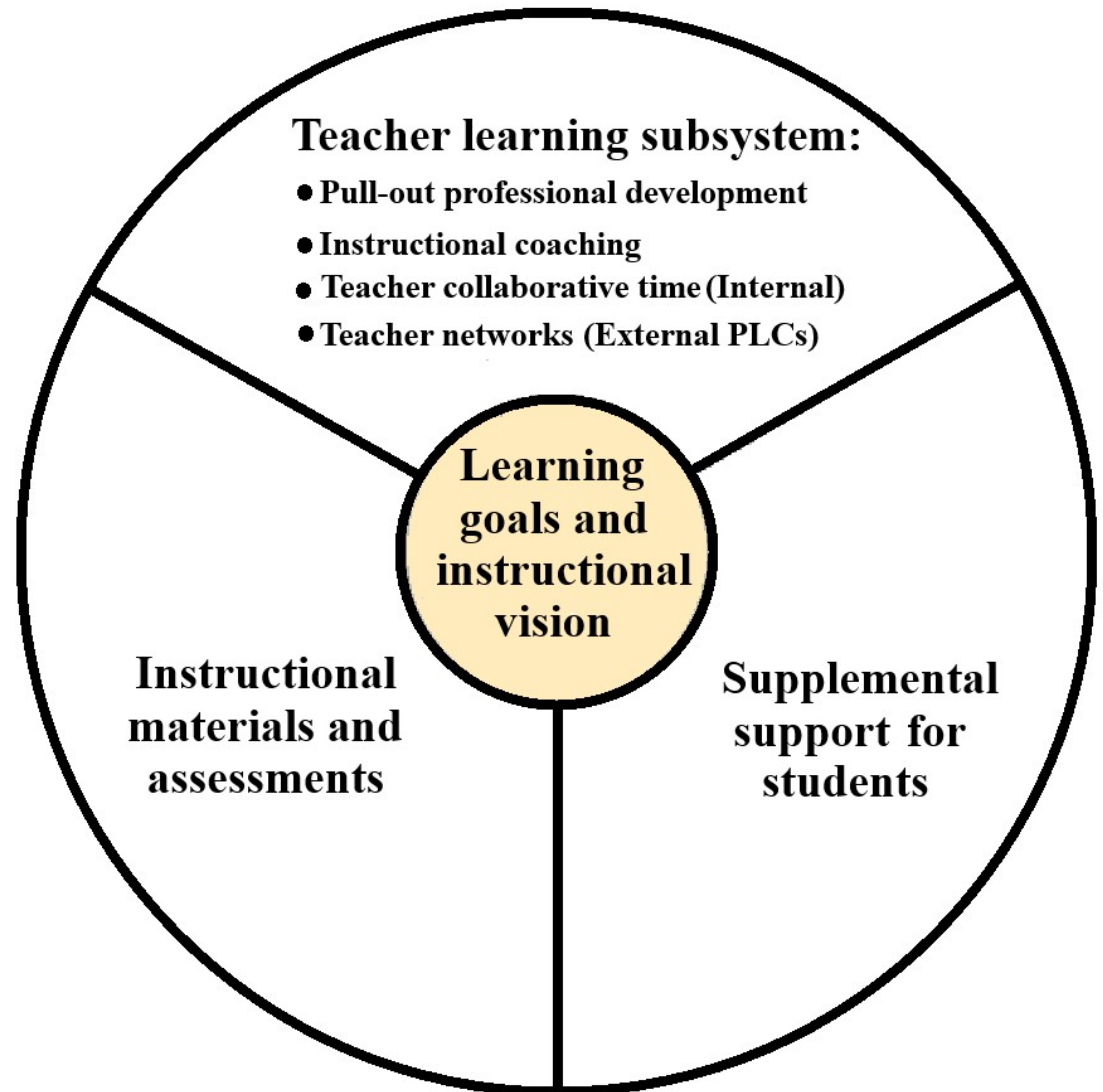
Teacher learning subsystem:

- Pull-out professional development
- Instructional coaching
- Teacher collaborative time (Internal)
- Teacher networks (External PLCs)

Learning goals and instructional vision

Instructional materials and assessments

Supplemental support for students